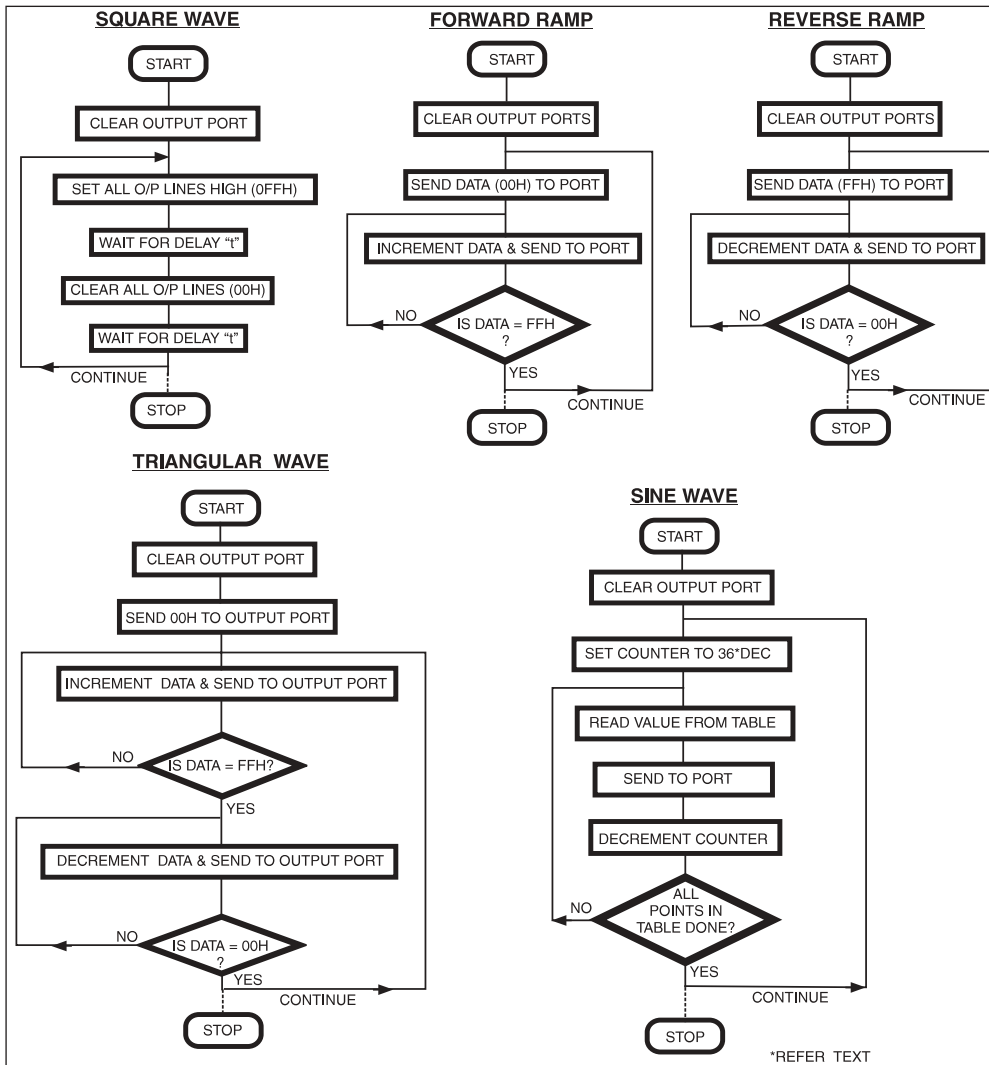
SQUARE WAVE

START

CLEAR OUTPUT PORT

SET ALL O/P LINES HIGH (0FFH)

WAIT FOR DELAY "t"

CLEAR ALL O/P LINES (00H)

WAIT FOR DELAY "t"

CONTINUE

STOP

FORWARD RAMP

START

CLEAR OUTPUT PORTS

SEND DATA (00H) TO PORT

INCREMENT DATA & SEND TO PORT

NO

IS DATA = FFH ?

YES

CONTINUE

STOP

REVERSE RAMP

START

CLEAR OUTPUT PORTS

SEND DATA (FFH) TO PORT

DECREMENT DATA & SEND TO PORT

NO

IS DATA = 00H ?

YES

CONTINUE

STOP

TRIANGULAR WAVE

START

CLEAR OUTPUT PORT

SEND 00H TO OUTPUT PORT

INCREMENT DATA & SEND TO OUTPUT PORT

NO

IS DATA = FFH?

YES

DECREMENT DATA & SEND TO OUTPUT PORT

NO

IS DATA = 00H ?

YES

CONTINUE

STOP

SINE WAVE

START

CLEAR OUTPUT PORT

SET COUNTER TO 36*DEC

READ VALUE FROM TABLE

SEND TO PORT

DECREMENT COUNTER

NO

ALL POINTS IN TABLE DONE?

YES

CONTINUE

STOP

*REFER TEXT